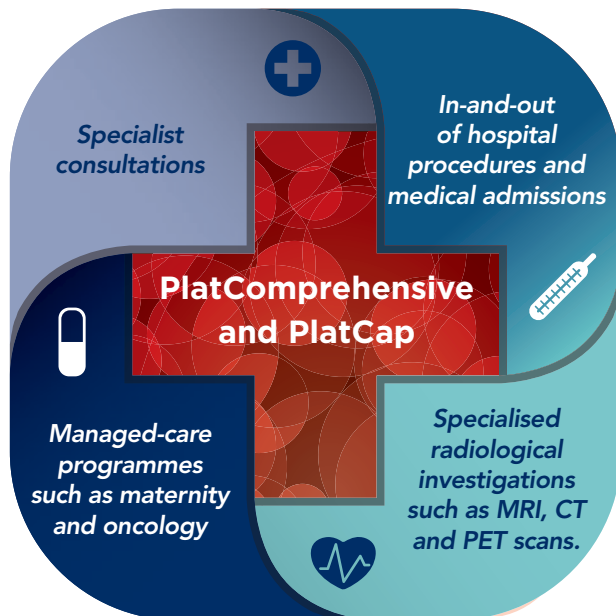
Specialist consultations

In-and-out of hospital procedures and medical admissions

PlatComprehensive and PlatCap

Managed-care programmes such as maternity and oncology

Specialised radiological investigations such as MRI, CT and PET scans.